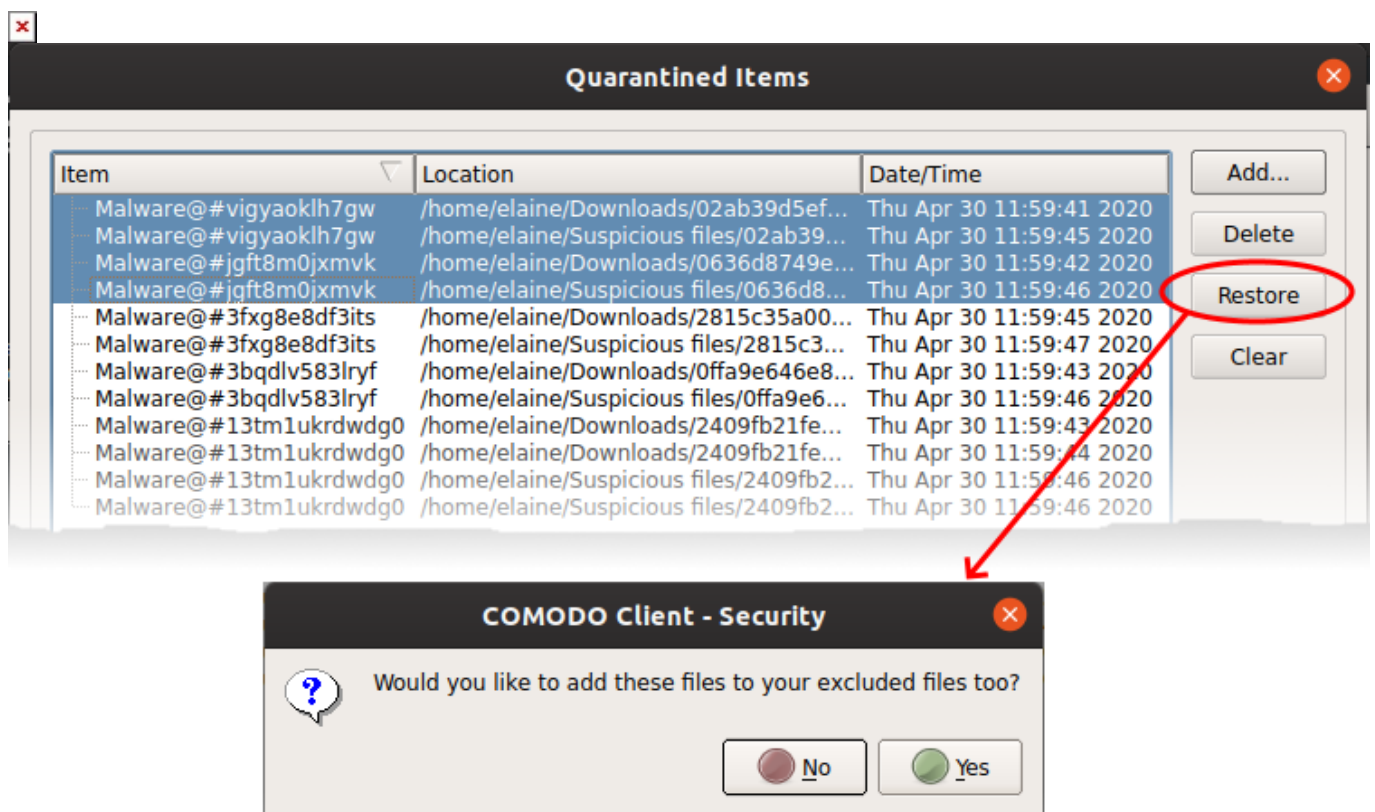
Quarantined Items

| Item | Location | Date/Time |
|---|---|---|
| Malware@#vigyaoklh7gw | /home/elaine/Downloads/02ab39d5ef... | Thu Apr 30 11:59:41 2020 |
| Malware@#vigyaoklh7gw | /home/elaine/Suspicious files/02ab39... | Thu Apr 30 11:59:45 2020 |
| Malware@#jgft8m0jxmvk | /home/elaine/Downloads/0636d8749e... | Thu Apr 30 11:59:42 2020 |
| Malware@#jgft8m0jxmvk | /home/elaine/Suspicious files/0636d8... | Thu Apr 30 11:59:46 2020 |
| Malware@#3fxg8e8df3its | /home/elaine/Downloads/2815c35a00... | Thu Apr 30 11:59:45 2020 |
| Malware@#3fxg8e8df3its | /home/elaine/Suspicious files/2815c3... | Thu Apr 30 11:59:47 2020 |
| Malware@#3bqdlv583lryf | /home/elaine/Downloads/0ffa9e646e8... | Thu Apr 30 11:59:43 2020 |
| Malware@#3bqdlv583lryf | /home/elaine/Suspicious files/0ffa9e6... | Thu Apr 30 11:59:46 2020 |
| Malware@#13tm1ukrdwdg0 | /home/elaine/Downloads/2409fb21fe... | Thu Apr 30 11:59:43 2020 |
| Malware@#13tm1ukrdwdg0 | /home/elaine/Downloads/2409fb21fe... | Thu Apr 30 11:59:44 2020 |
| Malware@#13tm1ukrdwdg0 | /home/elaine/Suspicious files/2409fb2... | Thu Apr 30 11:59:46 2020 |
| Malware@#13tm1ukrdwdg0 | /home/elaine/Suspicious files/2409fb2... | Thu Apr 30 11:59:46 2020 |

Add...
Delete
Restore
Clear

COMODO Client - Security

Would you like to add these files to your excluded files too?

No
Yes